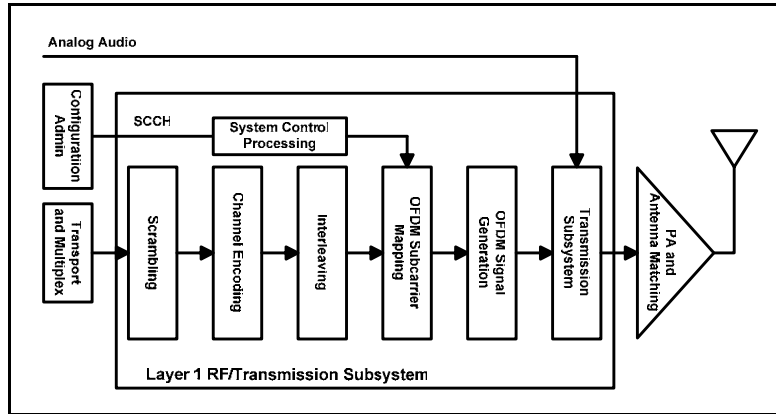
Analog Audio

Configuration Admin

SCCH

System Control Processing

Transport and Multiplex

Scrambling

Channel Encoding

Interleaving

OFDM Subcarrier Mapping

OFDM Signal Generation

Transmission Subsystem

PA and Antenna Matching

Layer 1 RF/Transmission Subsystem